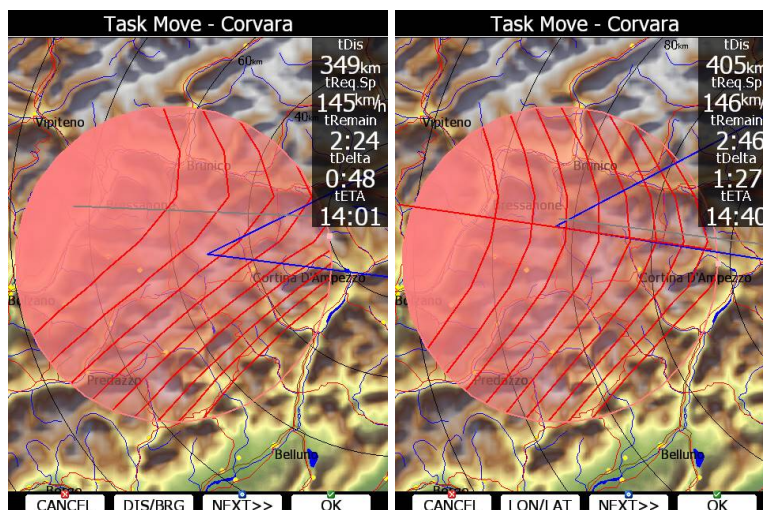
Task Move - Corvara

60km
40

tDis
349km
tReq.Sp
145km/h
tRemain
2:24
tDelta
0:48
tETA
14:01

Vipiteno
Brunico
Bressanone
Cortina D'Ampezzo
Bolzano
Predazzo
Belluno

CANCEL DIS/BRG NEXT>> OK

Task Move - Corvara

80km

tDis
405km
tReq.Sp
146km/
tRemain
2:46
tDelta
1:27
tETA
14:40

Vipiteno
Brunico
Bressanone
Cortina D'Ampezzo
Bolzano
Predazzo
Belluno

CANCEL LON/LAT NEXT>> OK